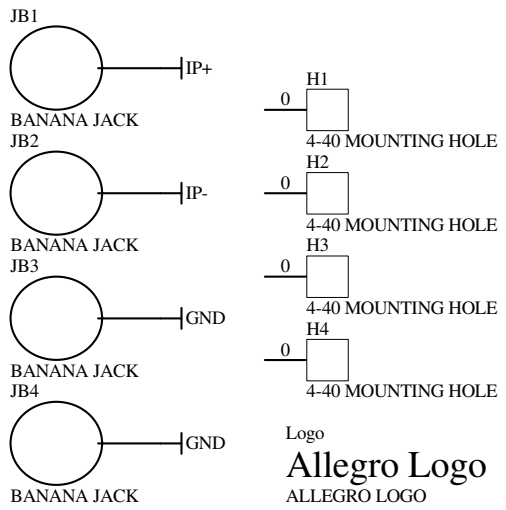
JB1

IP+

BANANA JACK

JB2

IP-

BANANA JACK

JB3

GND

BANANA JACK

JB4

GND

BANANA JACK

H1

0

4-40 MOUNTING HOLE

H2

0

4-40 MOUNTING HOLE

H3

0

4-40 MOUNTING HOLE

H4

0

4-40 MOUNTING HOLE

Logo

Allegro Logo

ALLEGRO LOGO